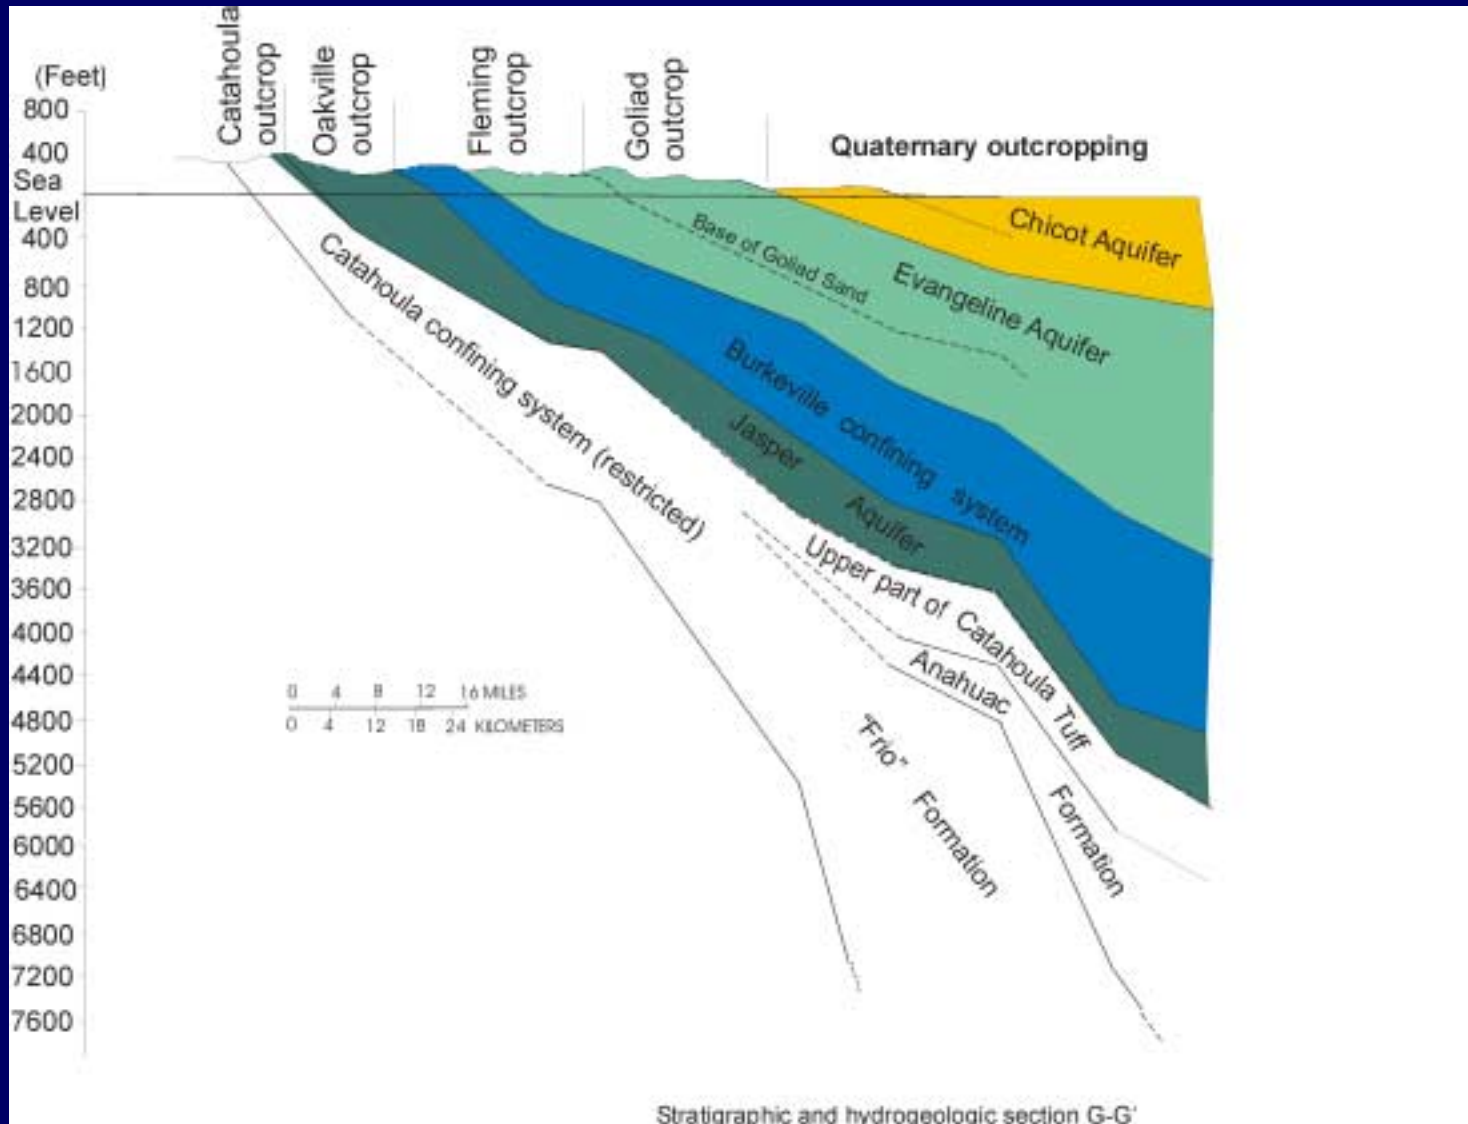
(Feet)
800
400
Sea Level
400
800
1200
1600
2000
2400
2800
3200
3600
4000
4400
4800
5200
5600
6000
6400
6800
7200
7600

Catahoula outcrop
Oakville outcrop
Fleming outcrop
Goliad outcrop
Quaternary outcropping

Chicot Aquifer
Base of Goliad Sand
Evangeline Aquifer
Burkeville confining system
Jasper Aquifer
Catahoula confining system (restricted)
Upper part of Catahoula Tuff
Anahuac Formation
"Frio" Formation

0 4 8 12 16 MILES
0 4 12 18 24 KILOMETERS

Stratigraphic and hydrogeologic section G-G'